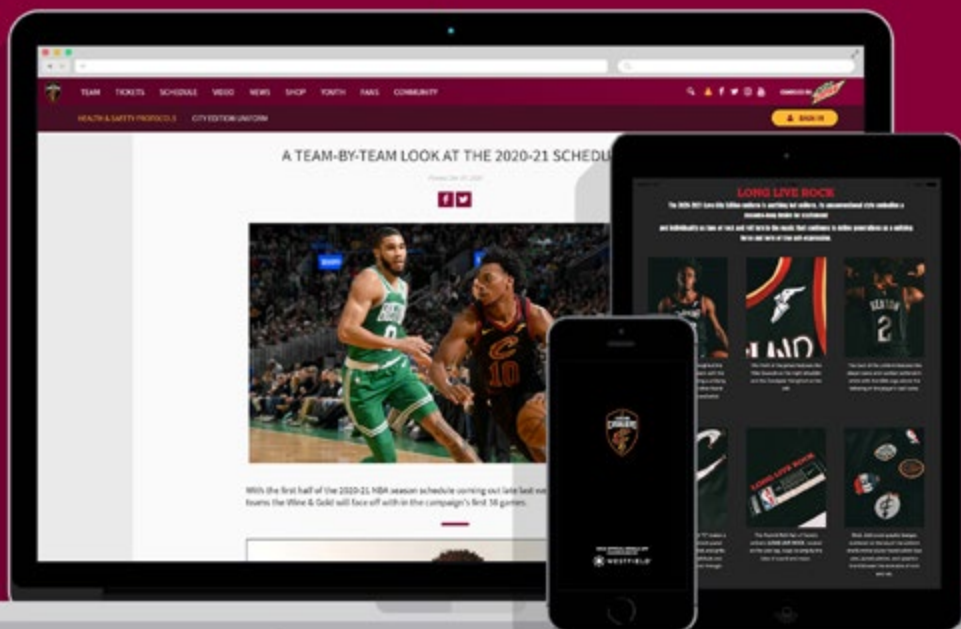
TEAM TICKETS SCHEDULE VIDEO NEWS SHOP YOUTH FANS COMMUNITY

HEALTH & SAFETY PROTOCOLS CITY EDITION UNIFORM

SIGN IN

A TEAM-BY-TEAM LOOK AT THE 2020-21 SCHEDU

With the first half of the 2020-21 NBA season schedule coming out late last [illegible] teams the Wine & Gold will face off with in the campaign's first 38 games.

LONG LIVE ROCK

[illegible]

LONG LIVE ROCK

WESTFIELD